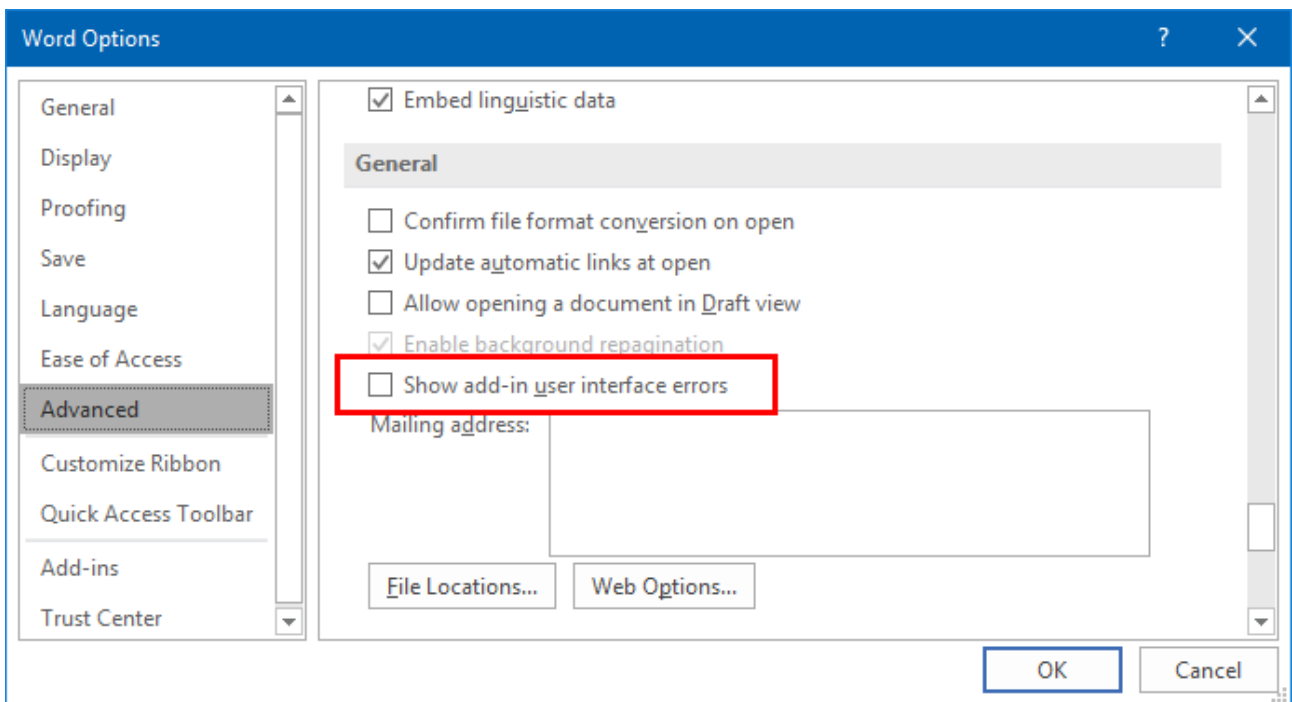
Word Options

?

General
Display
Proofing
Save
Language
Ease of Access
Advanced
Customize Ribbon
Quick Access Toolbar
Add-ins
Trust Center

Embed linguistic data

General

Confirm file format conversion on open
Update automatic links at open
Allow opening a document in Draft view
Enable background repagination
Show add-in user interface errors

Mailing address:

File Locations...
Web Options...

OK
Cancel